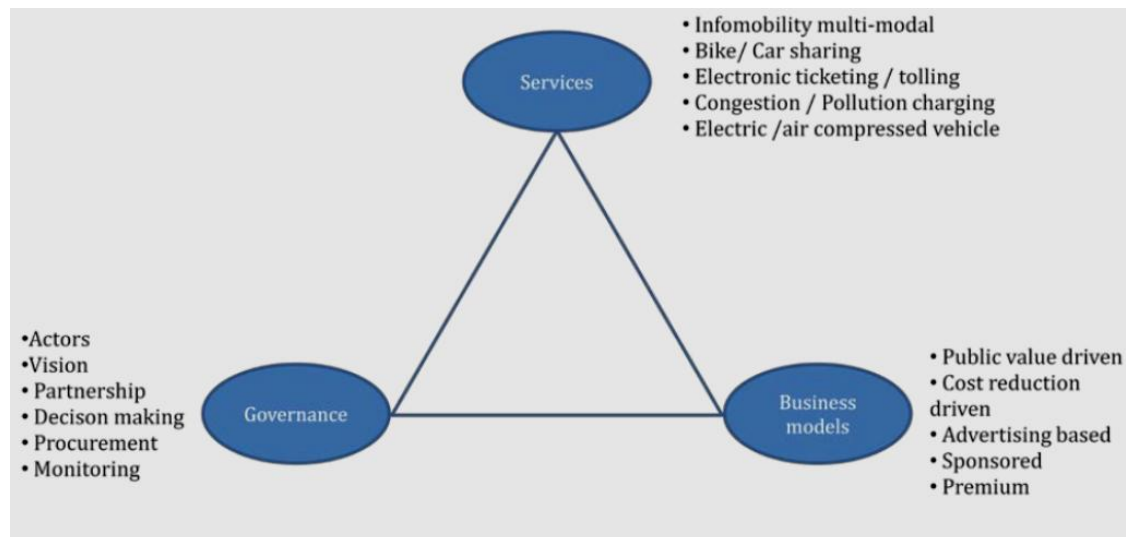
Services

• Infomobility multi-modal
• Bike/ Car sharing
• Electronic ticketing / tolling
• Congestion / Pollution charging
• Electric /air compressed vehicle

•Actors
•Vision
• Partnership
• Decison making
• Procurement
• Monitoring

Governance

Business models

• Public value driven
• Cost reduction driven
• Advertising based
• Sponsored
• Premium